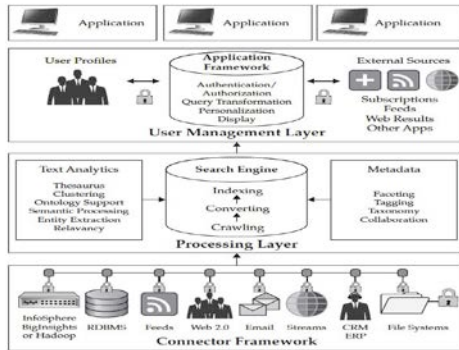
Application

Application

Application

User Profiles

Application Framework

Authentication/ Authorization
Query Transformation
Personalization
Display

External Sources

Subscriptions
Feeds
Web Results
Other Apps

User Management Layer

Text Analytics

Thesaurus
Clustering
Ontology Support
Semantic Processing
Entity Extraction
Relavancy

Search Engine

Indexing
Converting
Crawling

Metadata

Faceting
Tagging
Taxonomy
Collaboration

Processing Layer

InfoSphere BigInsights or Hadoop

RDBMS

Feeds

Web 2.0

Email

Streams

CRM ERP

File Systems

Connector Framework